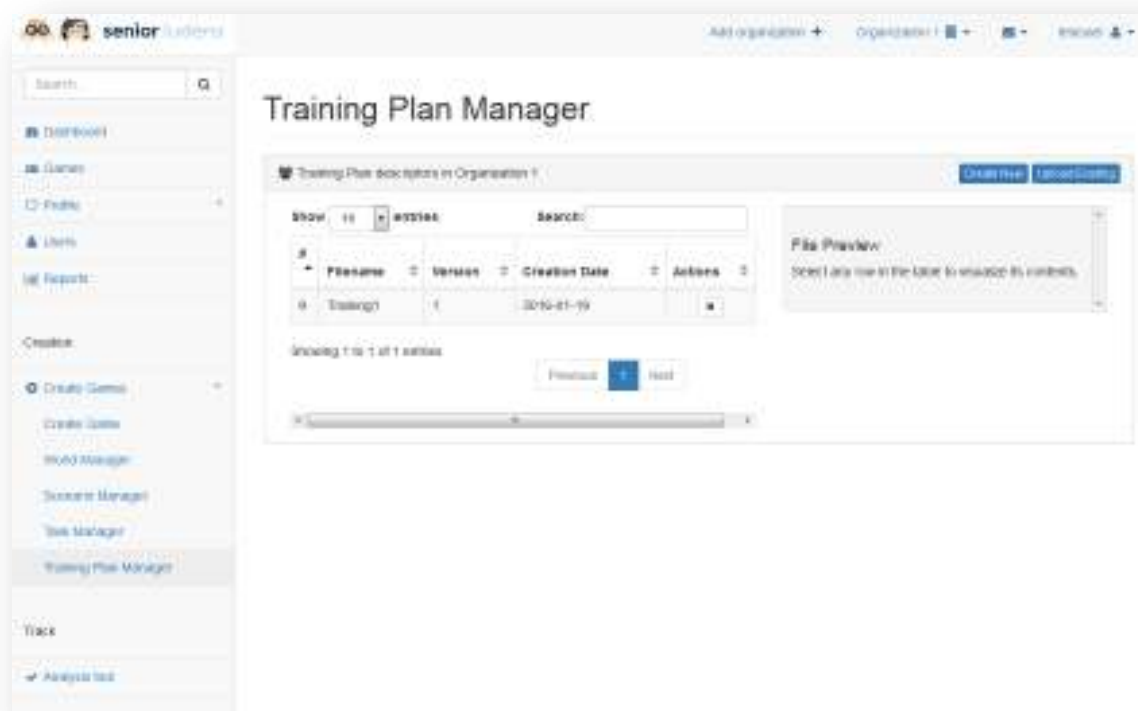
senior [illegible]

Add organization + Organization 1 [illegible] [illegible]

Search...

Dashboard

Games

Profile

Users

Reports

Creation

Create Games

Create Game

World Manager

Scenario Manager

Task Manager

Training Plan Manager

Track

Analysis tool

Training Plan Manager

Training Plan descriptors in Organization 1

Create New Upload Existing

Show 10 entries

Search:

| # | Filename | Version | Creation Date | Actions |
|---|---|---|---|---|
| 9 | Training1 | 1 | 2016-01-19 | |

Showing 1 to 1 of 1 entries

Previous 1 Next

File Preview

Select any row in the table to visualize its contents.